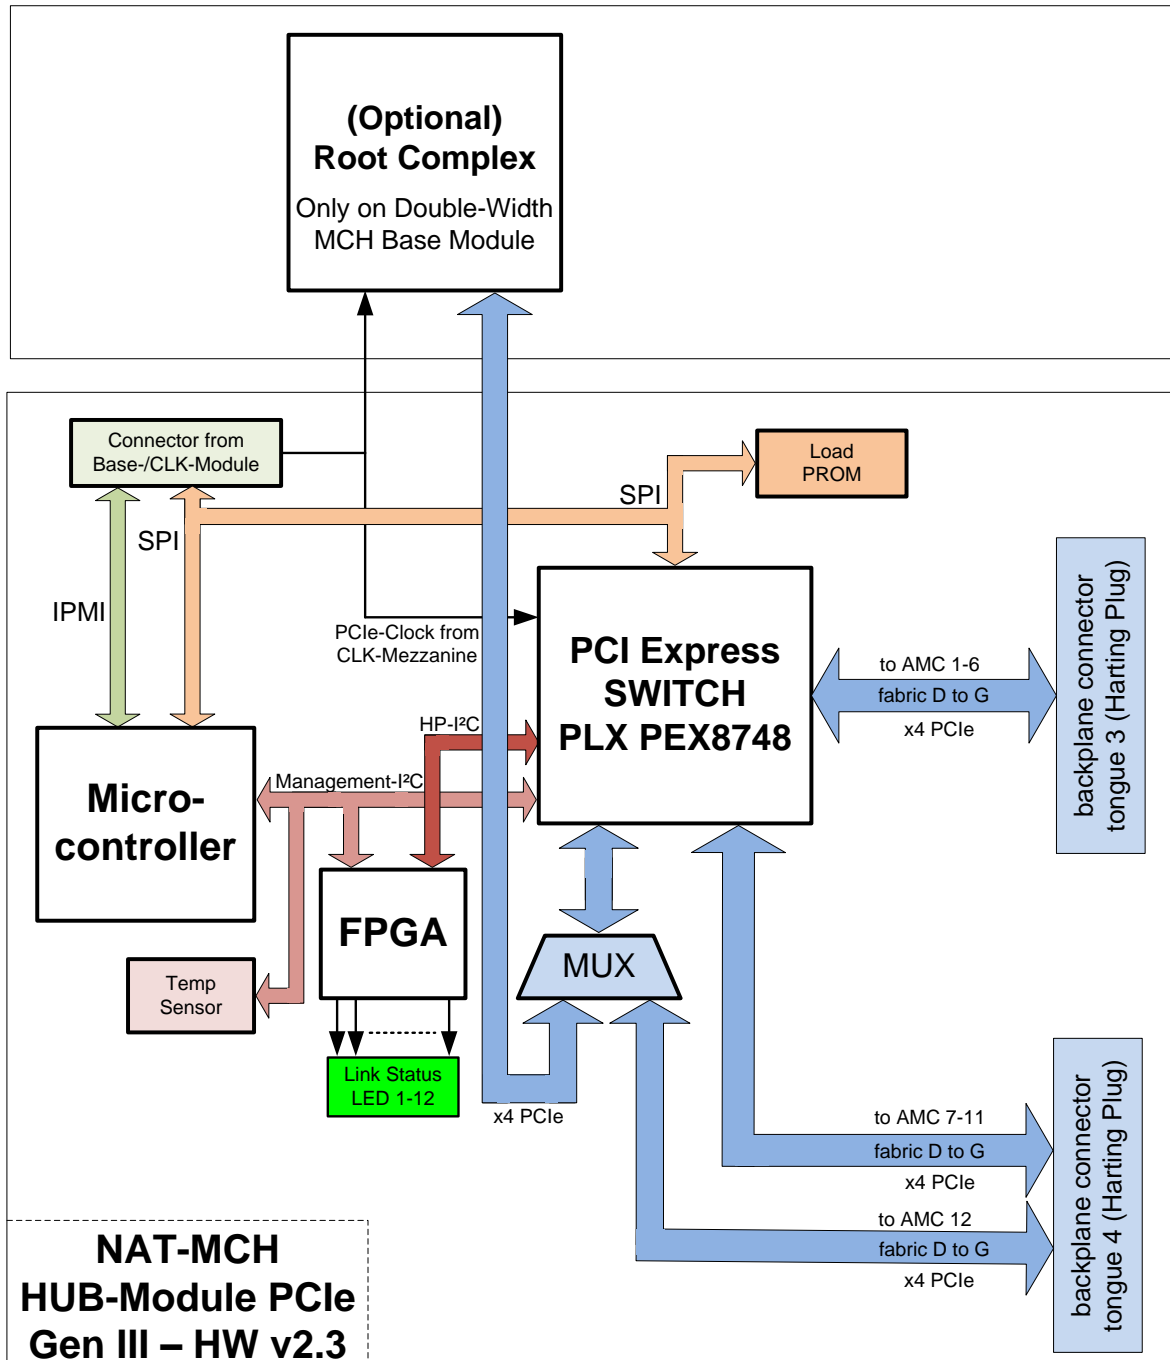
(Optional)
Root Complex
Only on Double-Width
MCH Base Module

Connector from
Base-/CLK-Module

Load
PROM

SPI

SPI

IPMI

PCIe-Clock from
CLK-Mezzanine

PCI Express
SWITCH
PLX PEX8748

to AMC 1-6
fabric D to G
x4 PCIe

backplane connector
tongue 3 (Harting Plug)

HP-I²C

Management-I²C

Micro-
controller

FPGA

MUX

Temp
Sensor

Link Status
LED 1-12

x4 PCIe

to AMC 7-11
fabric D to G
x4 PCIe

to AMC 12
fabric D to G
x4 PCIe

backplane connector
tongue 4 (Harting Plug)

NAT-MCH
HUB-Module PCIe
Gen III – HW v2.3